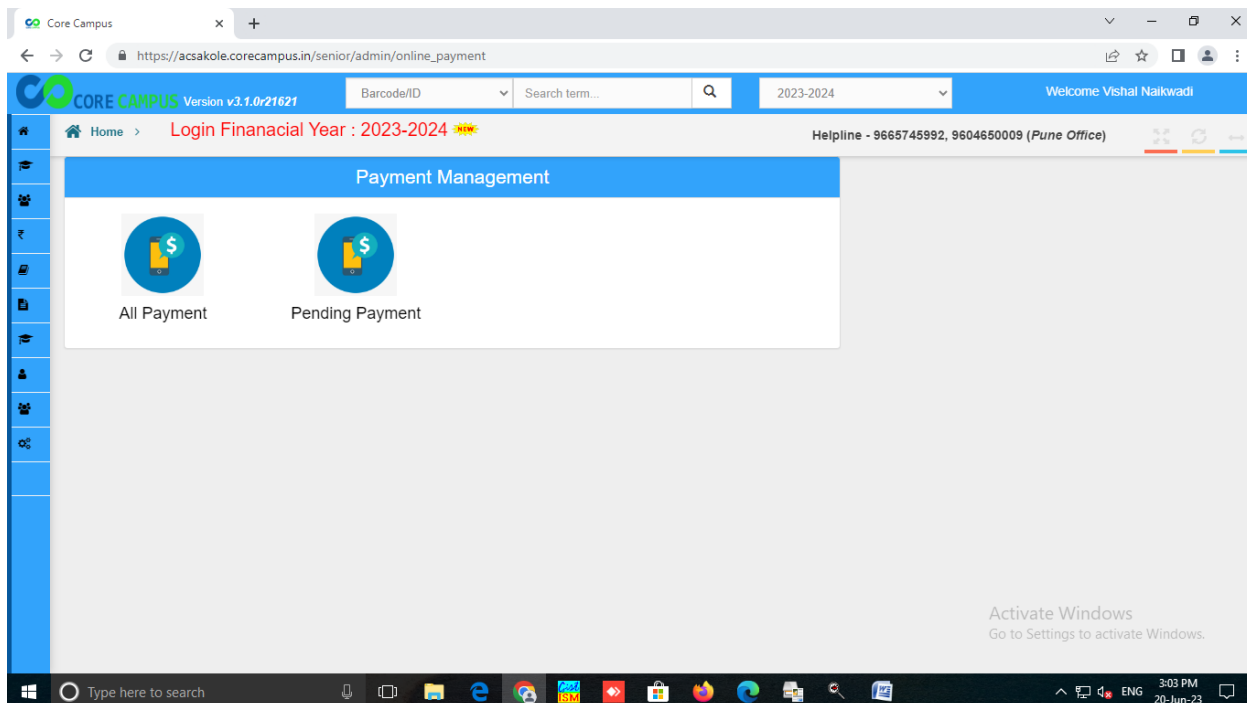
Core Campus
https://acsakole.corecampus.in/senior/admin/online_payment

CORE CAMPUS Version v3.1.0r21621
Barcode/ID
Search term...
2023-2024
Welcome Vishal Naikwadi

Home >
Login Finanacial Year : 2023-2024 NEW
Helpline - 9665745992, 9604650009 (Pune Office)

Payment Management

All Payment
Pending Payment

Activate Windows
Go to Settings to activate Windows.

Type here to search
ENG
3:03 PM
20-Jun-23